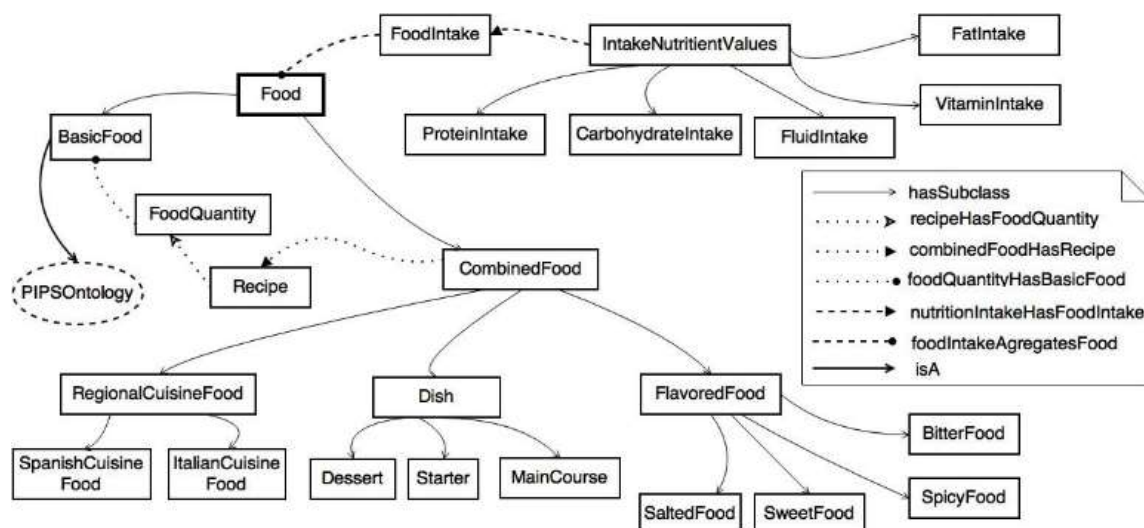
FoodIntake
IntakeNutritientValues
FatIntake
Food
VitaminIntake
BasicFood
ProteinIntake
CarbohydrateIntake
FluidIntake
FoodQuantity
Recipe
CombinedFood
PIPSOntology

hasSubclass
recipeHasFoodQuantity
combinedFoodHasRecipe
foodQuantityHasBasicFood
nutritionIntakeHasFoodIntake
foodIntakeAgregatesFood
isA

RegionalCuisineFood
Dish
FlavoredFood
SpanishCuisine Food
ItalianCuisine Food
Dessert
Starter
MainCourse
BitterFood
SpicyFood
SaltedFood
SweetFood